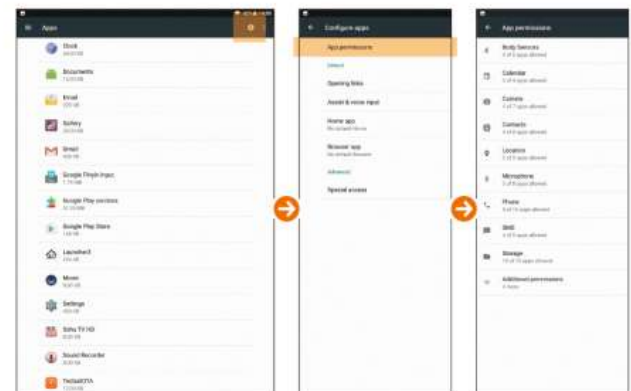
Apps

Clock
Documents
Email
Gallery
Gmail
Google Pinyin Input
Google Play services
Google Play Store
Launcher3
Movie
Settings
Sohu TV HD
Sound Recorder
TM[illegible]

Configure apps

App permissions
Default
Opening links
Assist & voice input
Home app
Browser app
Advanced
Special access

App permissions

Body Sensors
Calendar
Camera
Contacts
Location
Microphone
Phone
SMS
Storage
Additional permissions